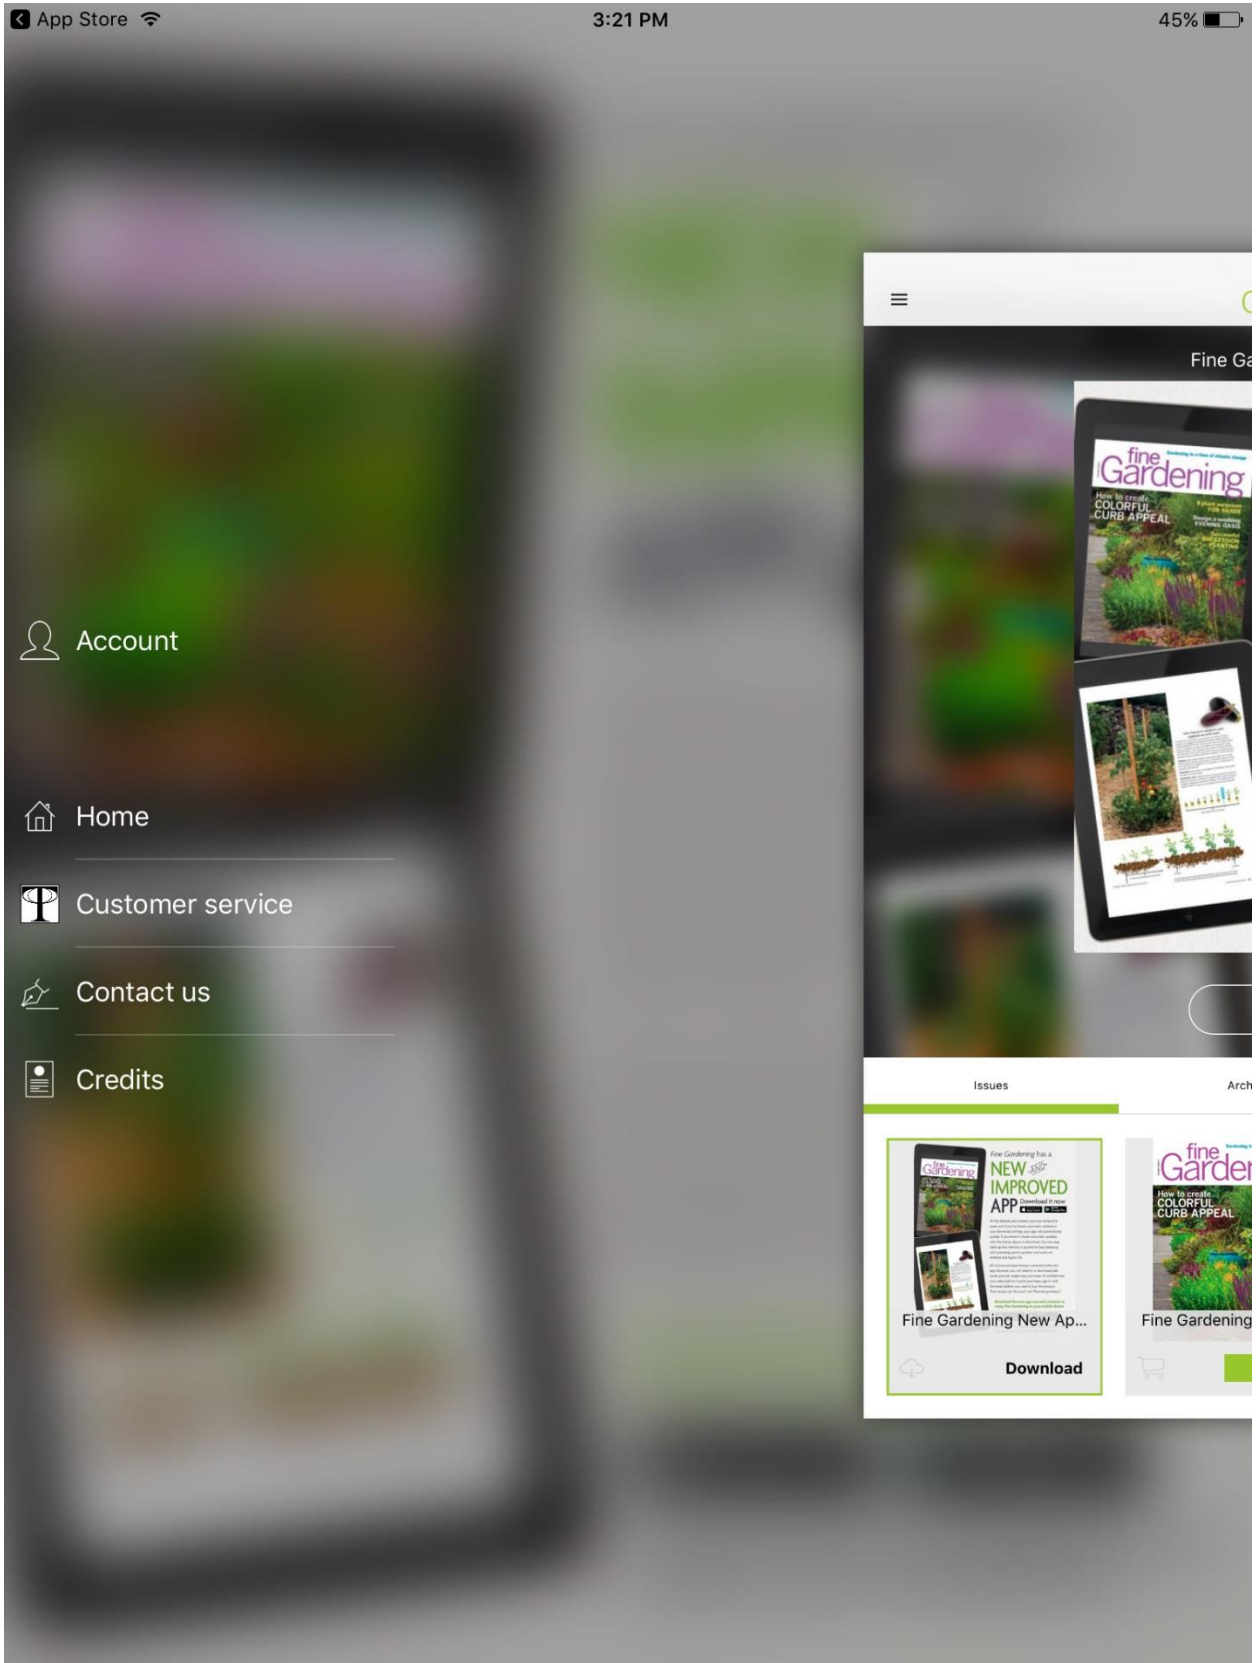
App Store 3:21 PM 45%

Account

Home

Customer service

Contact us

Credits

Fine Ga

fine Gardening

How to create COLORFUL CURB APPEAL

Issues

Arch

Fine Gardening has a NEW IMPROVED APP

Fine Gardening New Ap...

Download

fine Garder

How to create COLORFUL CURB APPEAL

Fine Gardening